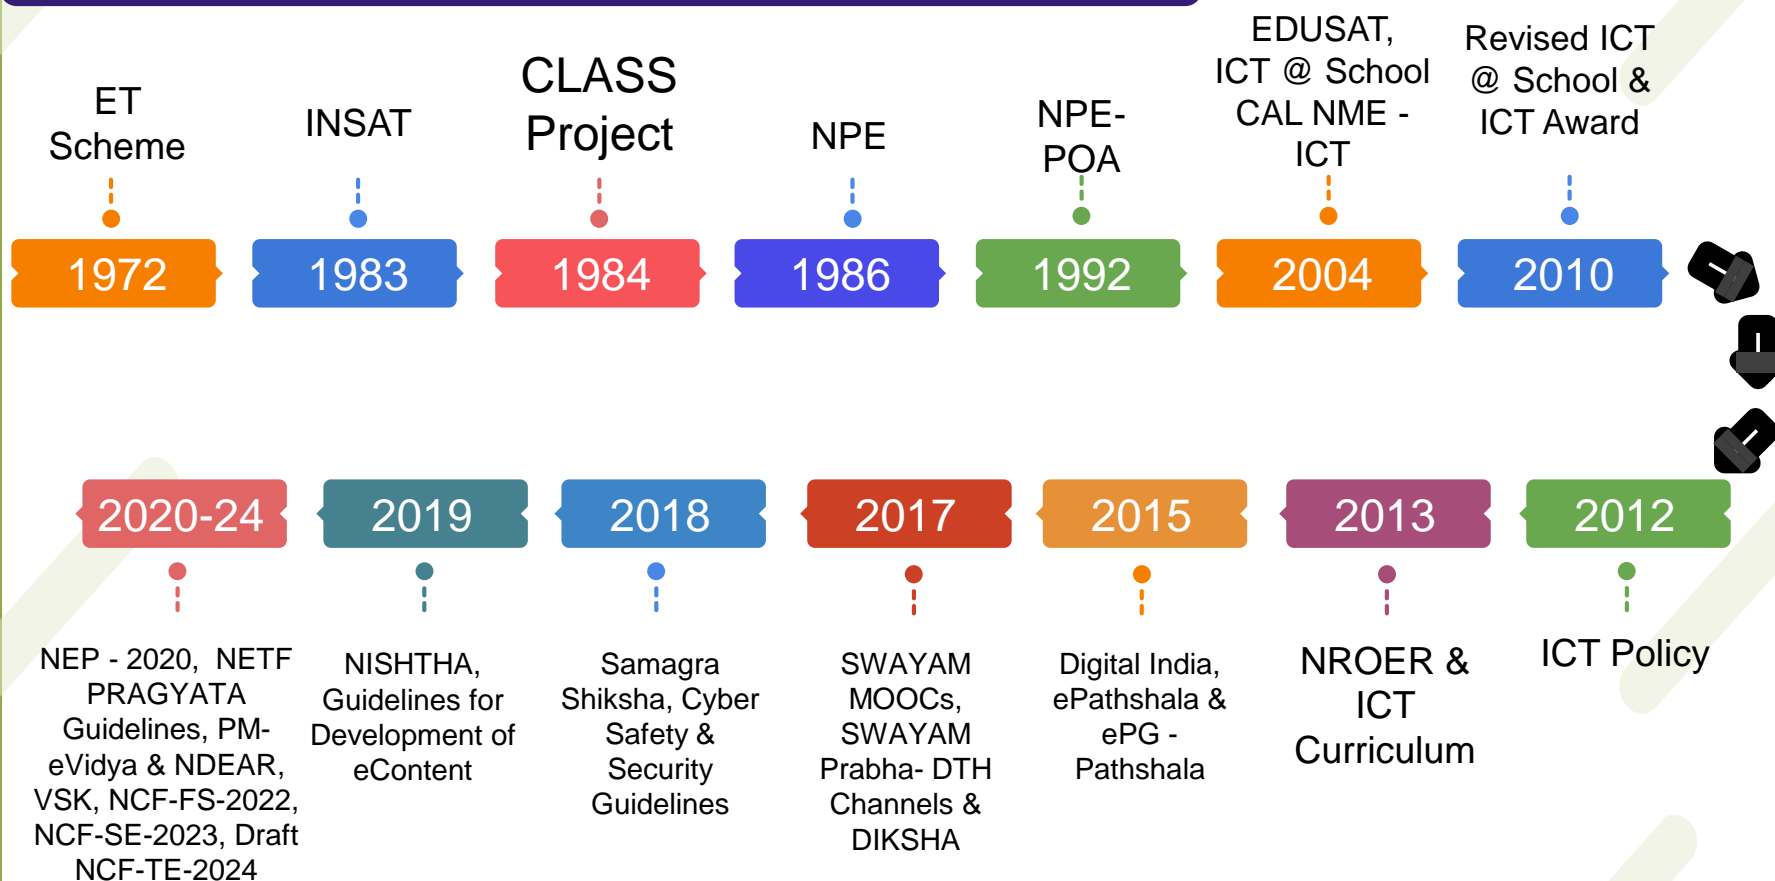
ET Scheme

1972

INSAT

1983

CLASS Project

1984

NPE

1986

NPE- POA

1992

EDUSAT, ICT @ School CAL NME - ICT

2004

Revised ICT @ School & ICT Award

2010

2020-24

NEP - 2020, NETF PRAGYATA Guidelines, PM- eVidya & NDEAR, VSK, NCF-FS-2022, NCF-SE-2023, Draft NCF-TE-2024

2019

NISHTHA, Guidelines for Development of eContent

2018

Samagra Shiksha, Cyber Safety & Security Guidelines

2017

SWAYAM MOOCs, SWAYAM Prabha- DTH Channels & DIKSHA

2015

Digital India, ePathshala & ePG - Pathshala

2013

NROER & ICT Curriculum

2012

ICT Policy